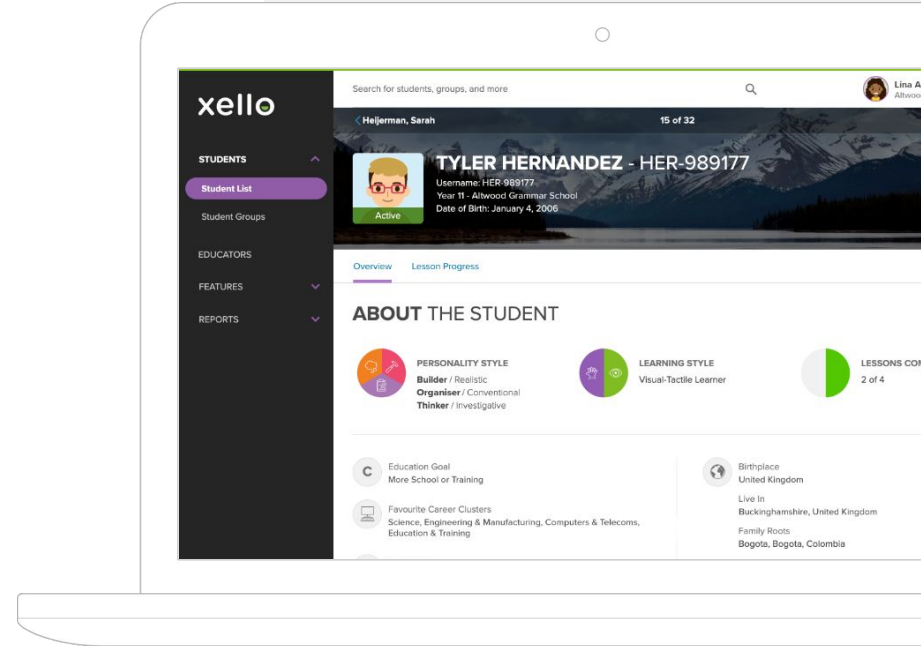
xello

STUDENTS

Student List

Student Groups

EDUCATORS

FEATURES

REPORTS

Search for students, groups, and more

Lina A
Altwoo

Heljerman, Sarah

15 of 32

TYLER HERNANDEZ - HER-989177

Username: HER-989177
Year 11 - Altwood Grammar School
Date of Birth: January 4, 2006

Active

Overview

Lesson Progress

ABOUT THE STUDENT

PERSONALITY STYLE
Builder / Realistic
Organiser / Conventional
Thinker / Investigative

LEARNING STYLE
Visual-Tactile Learner

LESSONS CON
2 of 4

C

Education Goal
More School or Training

Favourite Career Clusters
Science, Engineering & Manufacturing, Computers & Telecoms, Education & Training

Birthplace
United Kingdom

Live In
Buckinghamshire, United Kingdom

Family Roots
Bogota, Bogota, Colombia